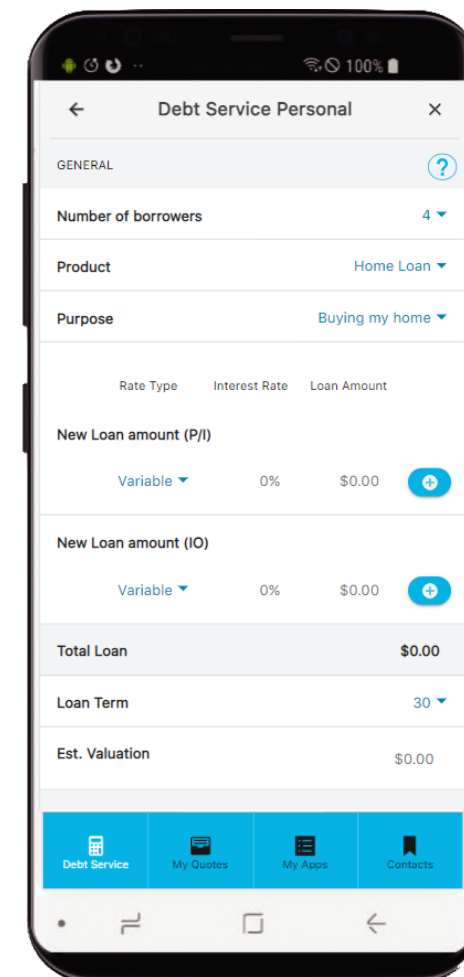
100%

←
Debt Service Personal
×

GENERAL
?

Number of borrowers
4

Product
Home Loan

Purpose
Buying my home

Rate Type Interest Rate Loan Amount

New Loan amount (P/I)

Variable 0% $0.00

New Loan amount (IO)

Variable 0% $0.00

Total Loan
$0.00

Loan Term
30

Est. Valuation
$0.00

Debt Service
My Quotes
My Apps
Contacts